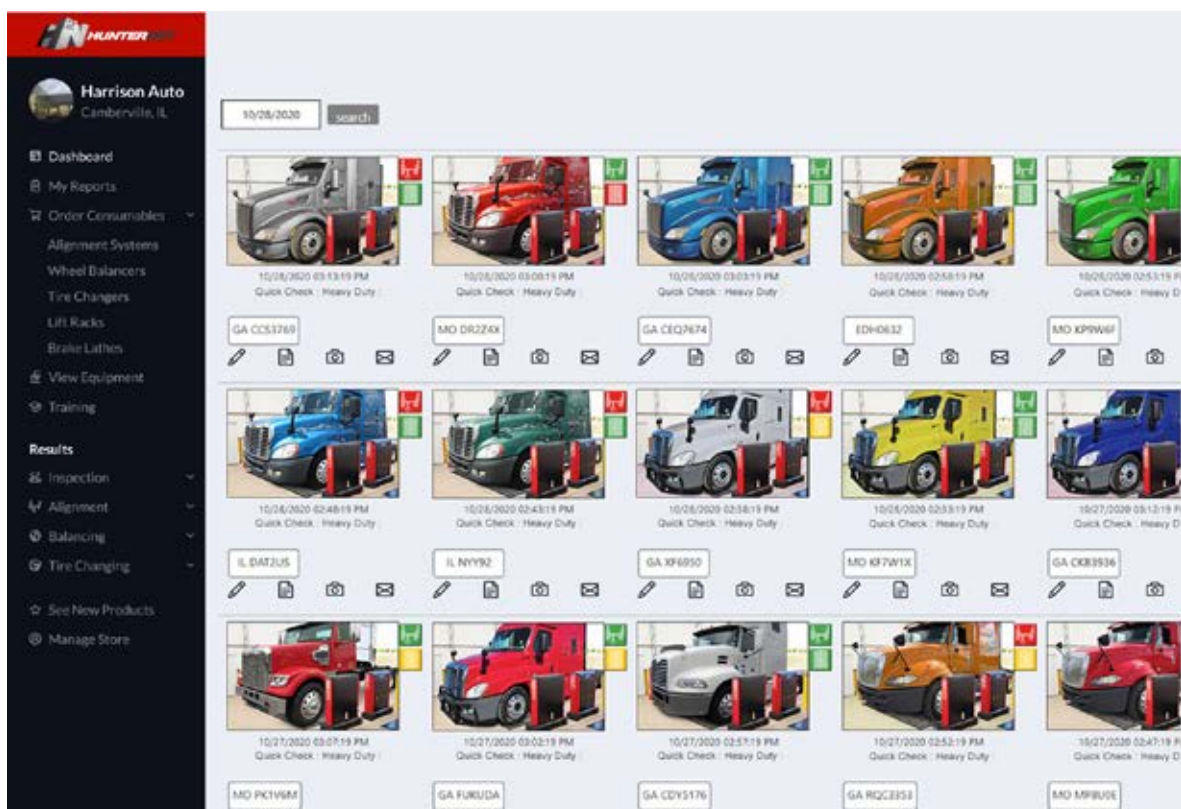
HUNTER

Harrison Auto
Camberville, IL

Dashboard
My Reports
Order Consumables
Alignment Systems
Wheel Balancers
Tire Changers
Lift Racks
Brake Lathes
View Equipment
Training

Results
Inspection
Alignment
Balancing
Tire Changing

See New Products
Manage Store

10/28/2020
search

10/28/2020 03:13:19 PM
Quick Check : Heavy Duty :
GA CC53769

10/28/2020 03:08:19 PM
Quick Check : Heavy Duty
MO DR2Z4X

10/28/2020 03:03:19 PM
Quick Check : Heavy Duty
GA CEQ7674

10/28/2020 02:58:19 PM
Quick Check : Heavy Duty
EDH0632

10/28/2020 02:53:19 PM
Quick Check : Heavy Duty
MO KP9W6F

10/28/2020 02:48:19 PM
Quick Check : Heavy Duty
IL DAT2US

10/28/2020 02:43:19 PM
Quick Check : Heavy Duty
IL NYY92

10/28/2020 02:38:19 PM
Quick Check : Heavy Duty
GA XF6050

10/28/2020 02:33:19 PM
Quick Check : Heavy Duty
MO KF7W1X

10/27/2020 03:12:19 PM
Quick Check : Heavy D
GA CKB3936

10/27/2020 03:07:19 PM
Quick Check : Heavy Duty
MO PK1V6M

10/27/2020 03:02:19 PM
Quick Check : Heavy Duty
GA FURUDA

10/27/2020 02:57:19 PM
Quick Check : Heavy Duty
GA CDY5176

10/27/2020 02:52:19 PM
Quick Check : Heavy Duty
GA RQC3353

10/27/2020 02:47:19 PM
Quick Check : Heavy D
MO MP8U0E